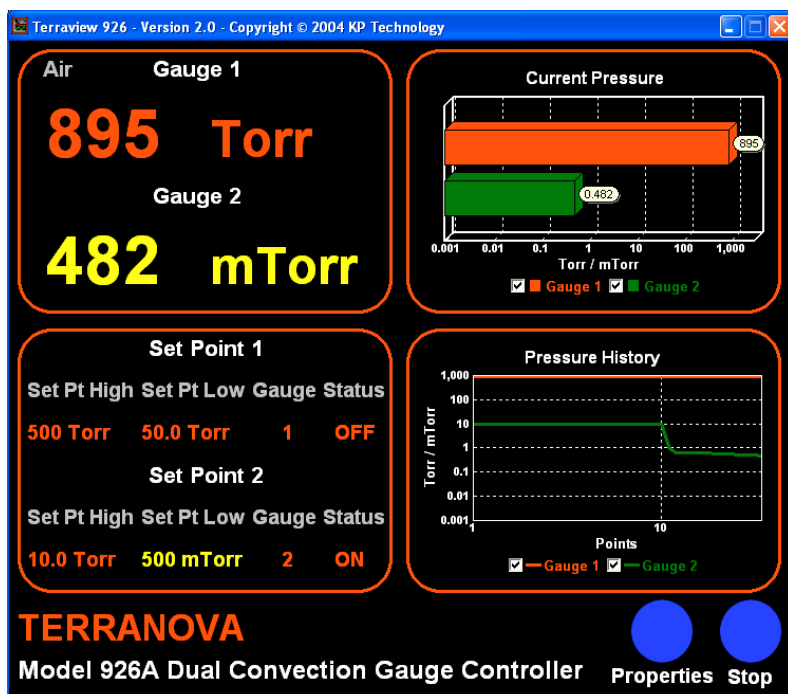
Terraview 926 - Version 2.0 - Copyright © 2004 KP Technology

Air Gauge 1

895 Torr

Gauge 2

482 mTorr

Current Pressure

895

0.482

0.001 0.01 0.1 1 10 100 1,000

Torr / mTorr

Gauge 1 Gauge 2

Set Point 1

| Set Pt High | Set Pt Low | Gauge | Status |
|---|---|---|---|
| 500 Torr | 50.0 Torr | 1 | OFF |

Set Point 2

| Set Pt High | Set Pt Low | Gauge | Status |
|---|---|---|---|
| 10.0 Torr | 500 mTorr | 2 | ON |

Pressure History

1,000
100
10
1
0.1
0.01
0.001

Torr / mTorr

1 10

Points

Gauge 1 Gauge 2

TERRANOVA

Model 926A Dual Convection Gauge Controller

Properties Stop